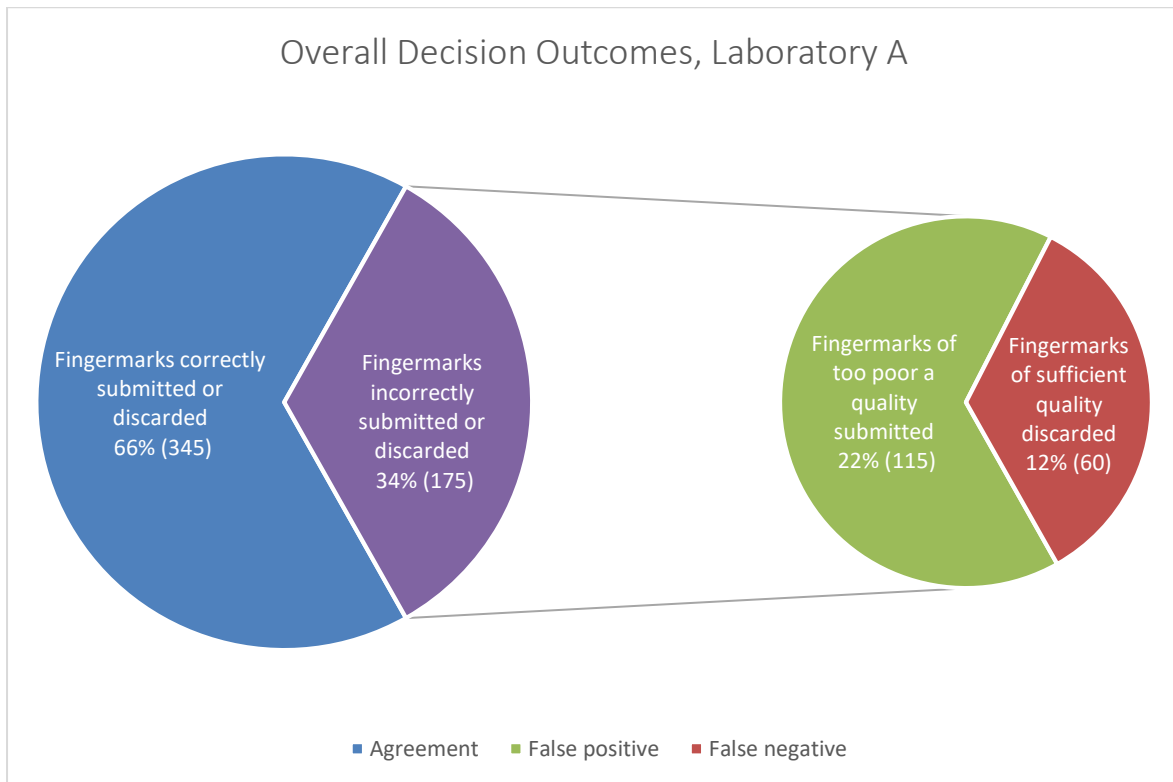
Overall Decision Outcomes, Laboratory A

Fingermarks correctly submitted or discarded
66% (345)

Fingermarks incorrectly submitted or discarded
34% (175)

Fingermarks of too poor a quality submitted
22% (115)

Fingermarks of sufficient quality discarded
12% (60)

Agreement
False positive
False negative